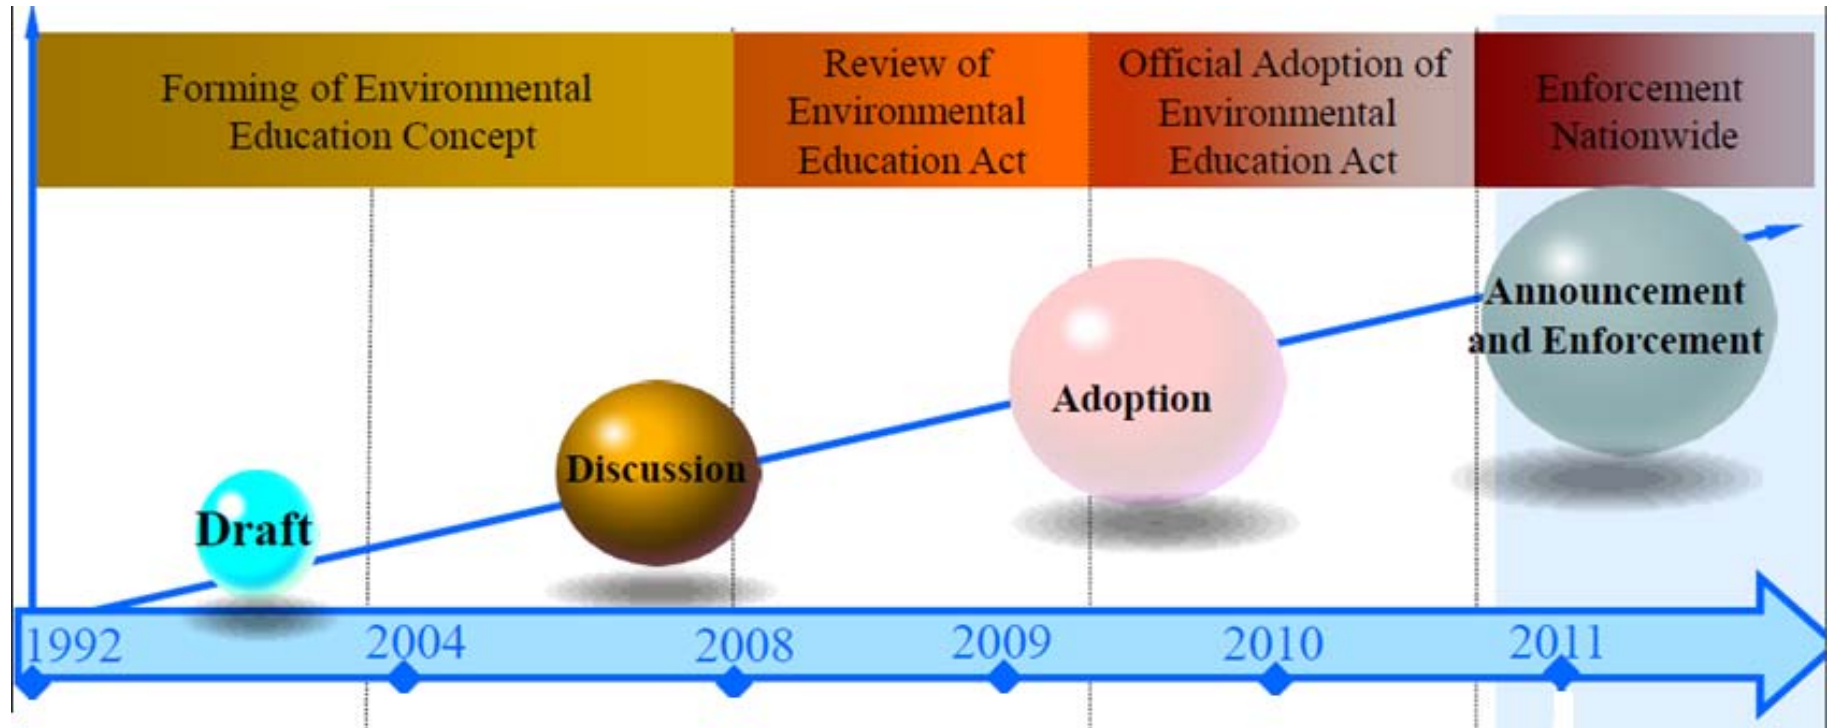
Forming of Environmental Education Concept

Review of Environmental Education Act

Official Adoption of Environmental Education Act

Enforcement Nationwide

Draft

Discussion

Adoption

Announcement and Enforcement

1992

2004

2008

2009

2010

2011